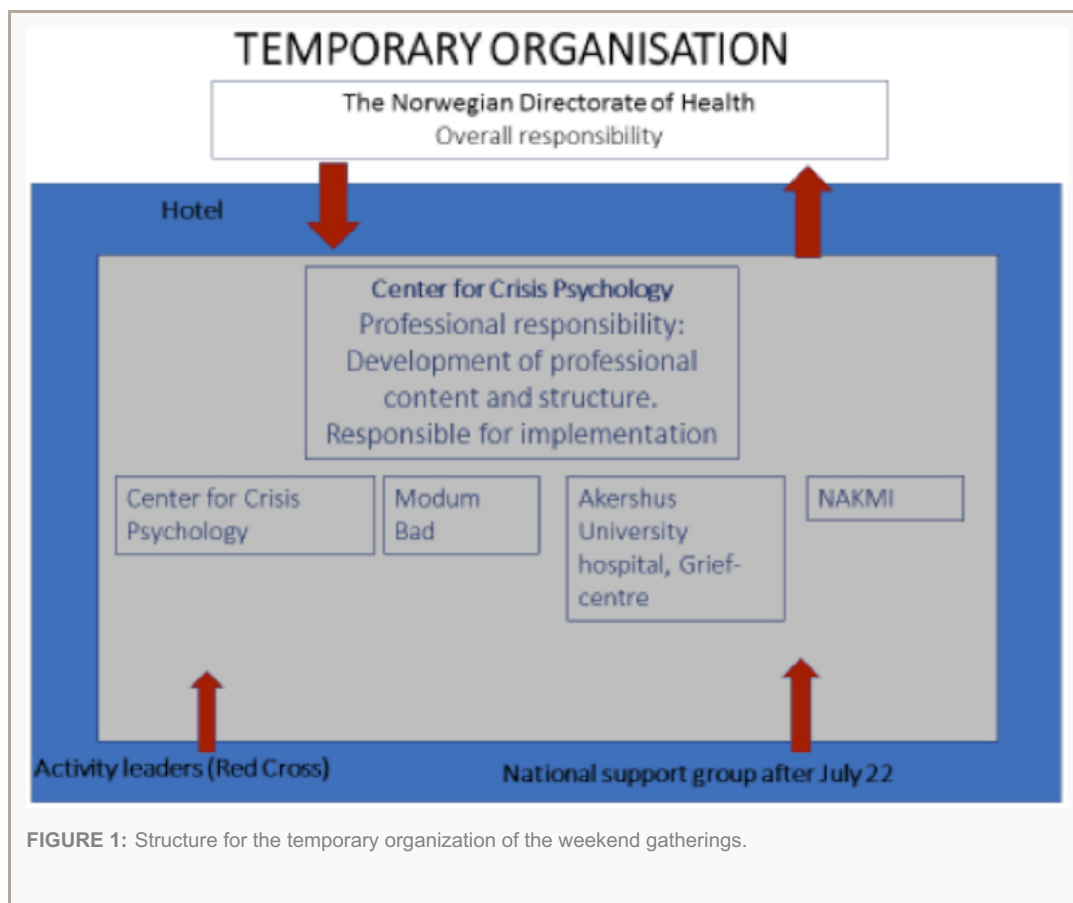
TEMPORARY ORGANISATION

The Norwegian Directorate of Health
Overall responsibility

Hotel

Center for Crisis Psychology
Professional responsibility: Development of professional content and structure. Responsible for implementation

Center for Crisis Psychology

Modum Bad

Akershus University hospital, Griefcentre

NAKMI

Activity leaders (Red Cross)

National support group after July 22

FIGURE 1: Structure for the temporary organization of the weekend gatherings.